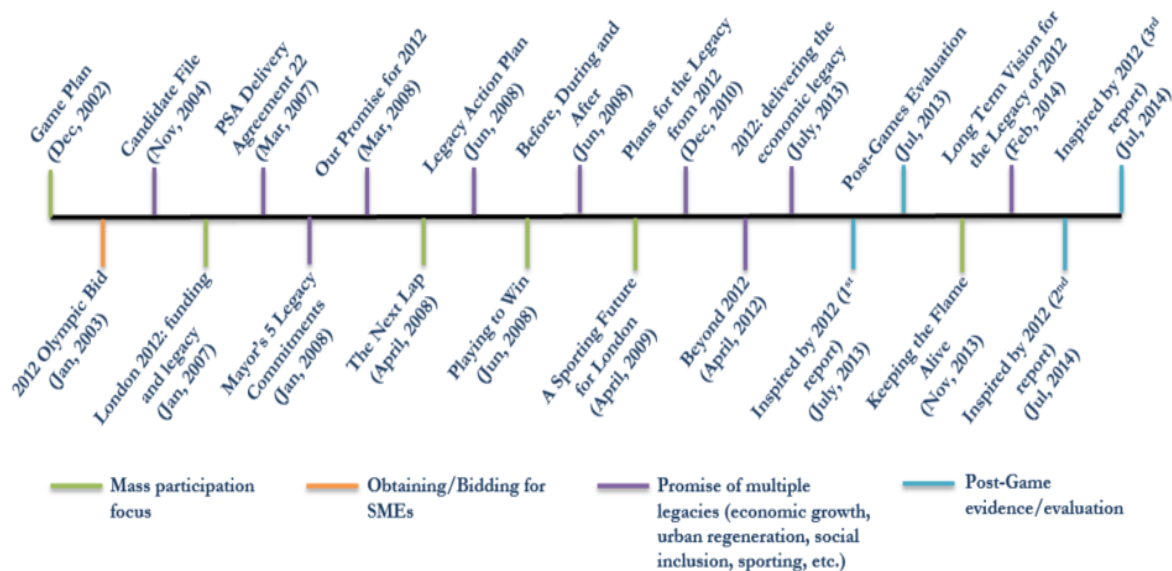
Game Plan (Dec, 2002)

2012 Olympic Bid (Jan, 2003)

Candidate File (Nov, 2004)

London 2012: funding and legacy (Jan, 2007)

PSA Delivery Agreement 22 (Mar, 2007)

Mayor's 5 Legacy Commitments (Jan, 2008)

Our Promise for 2012 (Mar, 2008)

The Next Lap (April, 2008)

Legacy Action Plan (Jun, 2008)

Playing to Win (Jun, 2008)

Before, During and After (Jun, 2008)

A Sporting Future for London (April, 2009)

Plans for the Legacy from 2012 (Dec, 2010)

Beyond 2012 (April, 2012)

2012: delivering the economic legacy (July, 2013)

Inspired by 2012 (1$^{st}$ report) (July, 2013)

Post-Games Evaluation (Jul, 2013)

Keeping the Flame Alive (Nov, 2013)

Long Term Vision for the Legacy of 2012 (Feb, 2014)

Inspired by 2012 (2$^{nd}$ report) (Jul, 2014)

Inspired by 2012 (3$^{rd}$ report) (Jul, 2014)

Mass participation focus

Obtaining/Bidding for SMEs

Promise of multiple legacies (economic growth, urban regeneration, social inclusion, sporting, etc.)

Post-Game evidence/evaluation